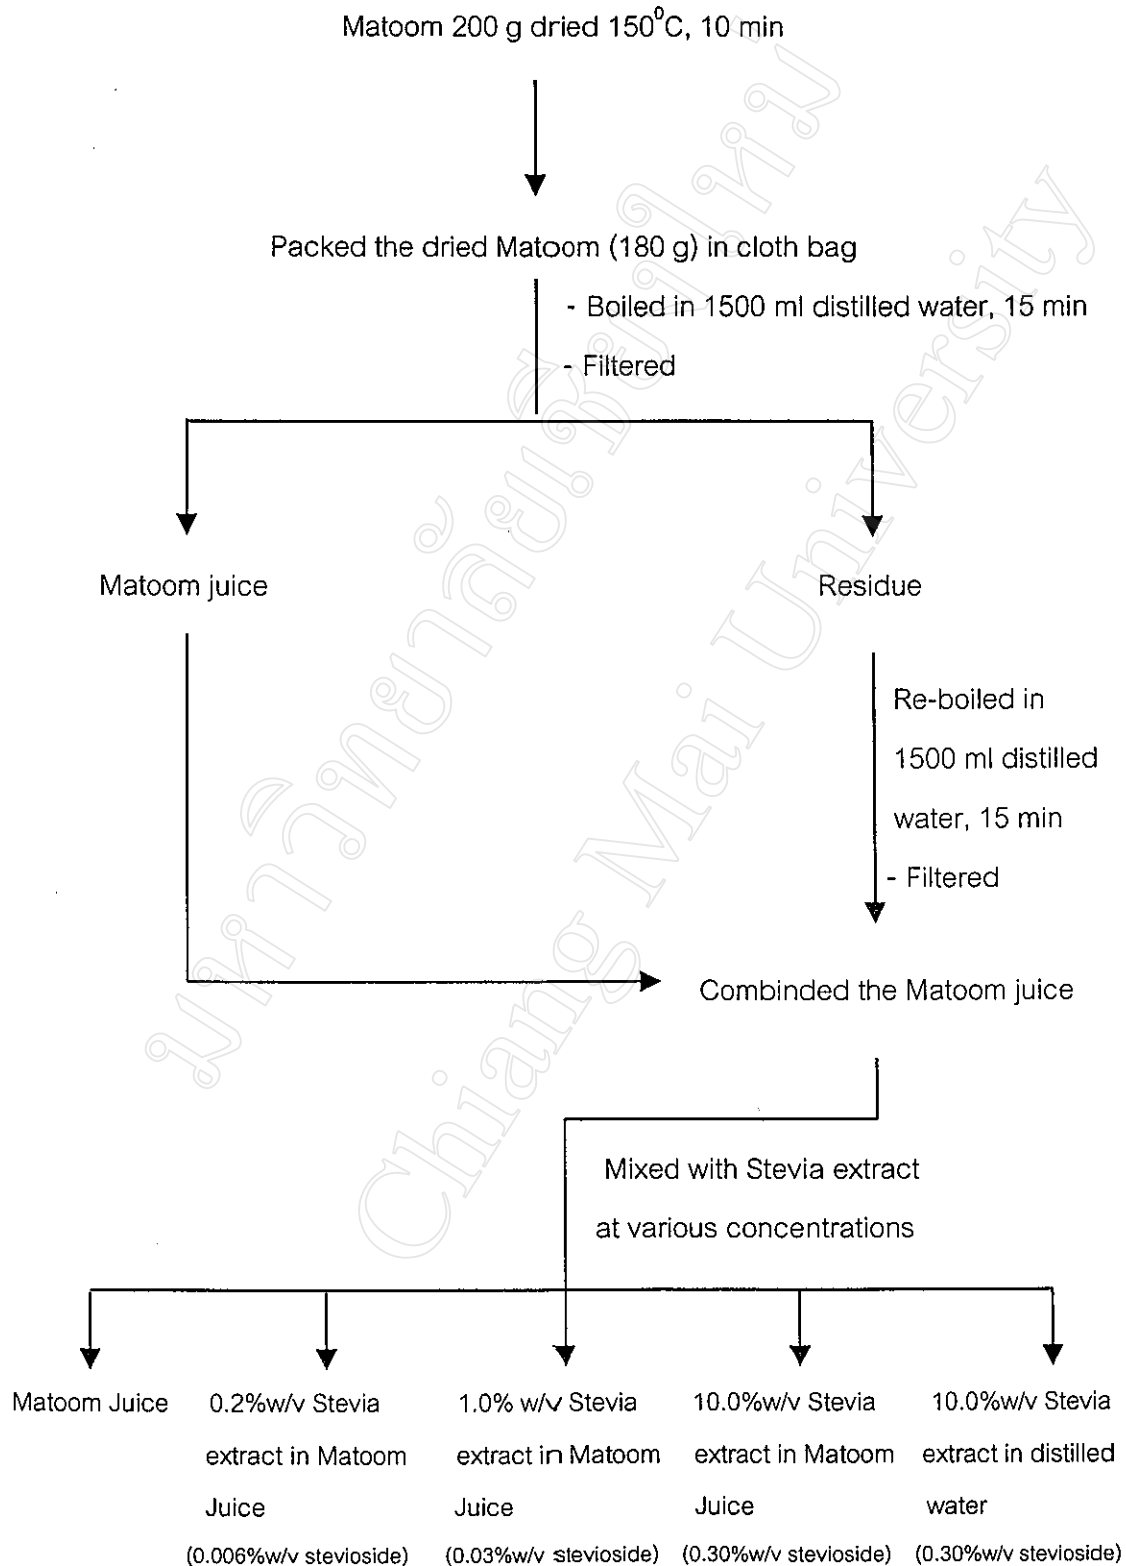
Matoom 200 g dried $150^0$C, 10 min

Packed the dried Matoom (180 g) in cloth bag

- Boiled in 1500 ml distilled water, 15 min

- Filtered

Matoom juice

Residue

Re-boiled in 1500 ml distilled water, 15 min

- Filtered

Combinded the Matoom juice

Mixed with Stevia extract at various concentrations

Matoom Juice

0.2%w/v Stevia extract in Matoom Juice (0.006%w/v stevioside)

1.0% w/v Stevia extract in Matoom Juice (0.03%w/v stevioside)

10.0%w/v Stevia extract in Matoom Juice (0.30%w/v stevioside)

10.0%w/v Stevia extract in distilled water (0.30%w/v stevioside)

มหาวิทยาลัยเชียงใหม่ Chiang Mai University